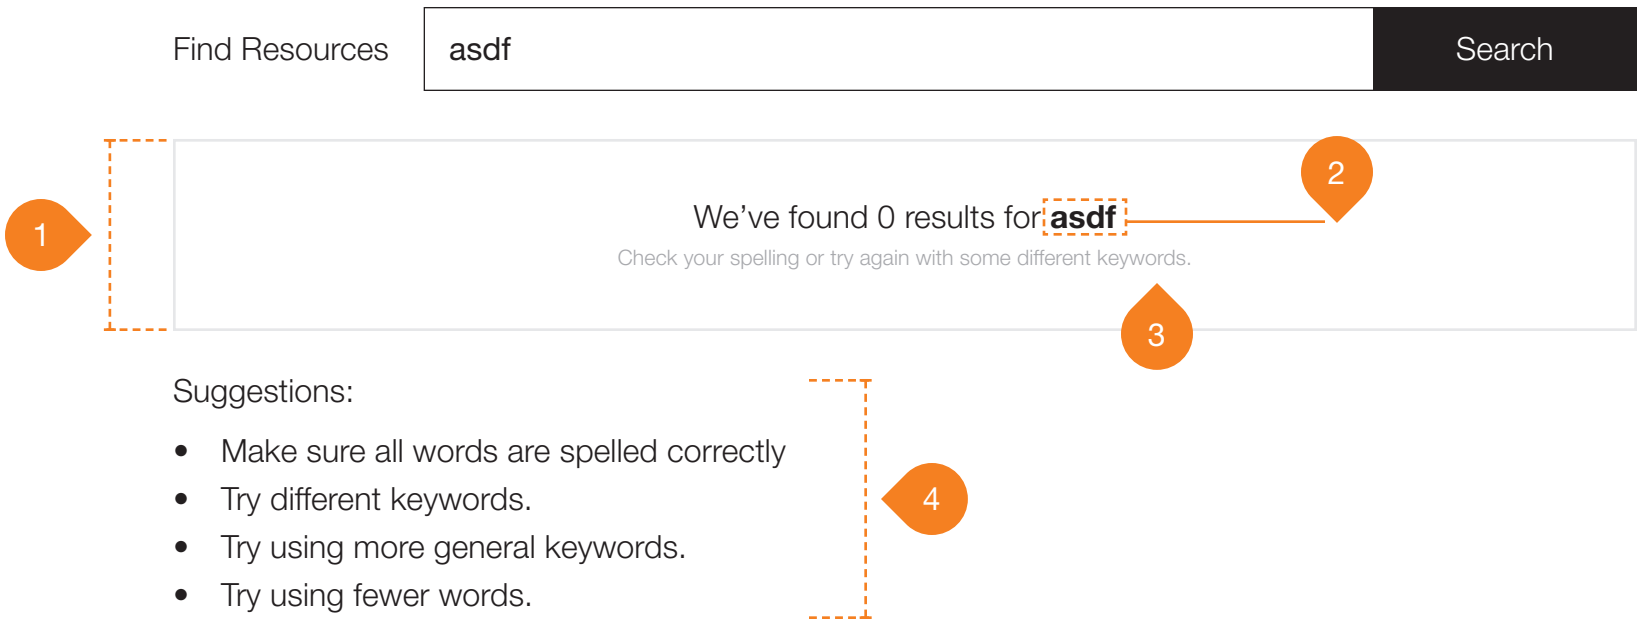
Find Resources asdf Search

1

We’ve found 0 results for **asdf**

2

Check your spelling or try again with some different keywords.

3

Suggestions:

- Make sure all words are spelled correctly
- Try different keywords.
- Try using more general keywords.
- Try using fewer words.

4